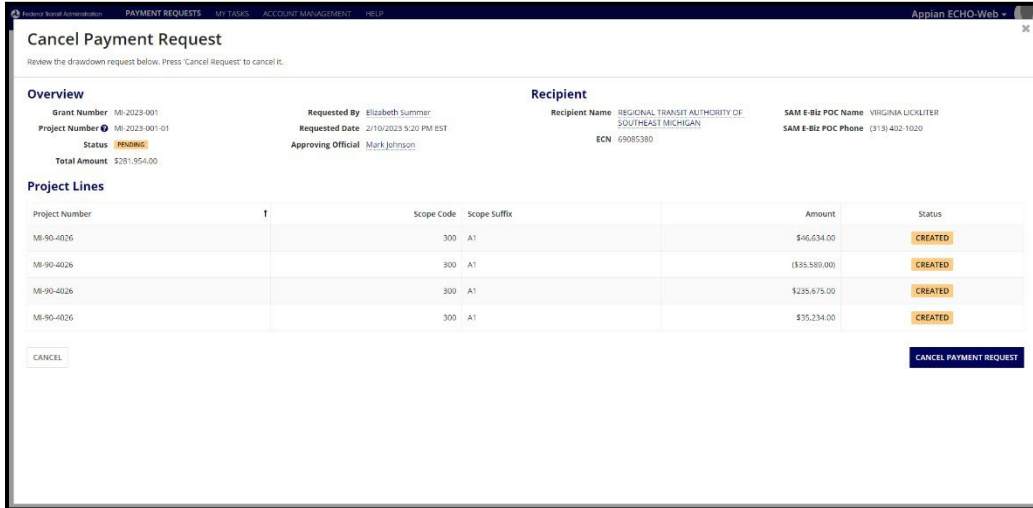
Federal Transit Administration PAYMENT REQUESTS MY TASKS ACCOUNT MANAGEMENT HELP Appian ECHO-Web

Cancel Payment Request

Review the drawdown request below. Press 'Cancel Request' to cancel it.

Overview

Grant Number MI-2023-001
Project Number MI-2023-001-01
Status PENDING
Total Amount $281,954.00

Requested By Elizabeth Summer
Requested Date 2/10/2023 5:20 PM EST
Approving Official Mark Johnson

Recipient

Recipient Name REGIONAL TRANSIT AUTHORITY OF SOUTHEAST MICHIGAN
ECN 69085380

SAM E-Biz POC Name VIRGINIA LICKLITER
SAM E-Biz POC Phone (313) 402-1020

Project Lines

| Project Number | Scope Code | Scope Suffix | Amount | Status |
|---|---|---|---|---|
| MI-90-4026 | 300 | A1 | $46,634.00 | CREATED |
| MI-90-4026 | 300 | A1 | ($35,589.00) | CREATED |
| MI-90-4026 | 300 | A1 | $235,675.00 | CREATED |
| MI-90-4026 | 300 | A1 | $35,234.00 | CREATED |

CANCEL

CANCEL PAYMENT REQUEST